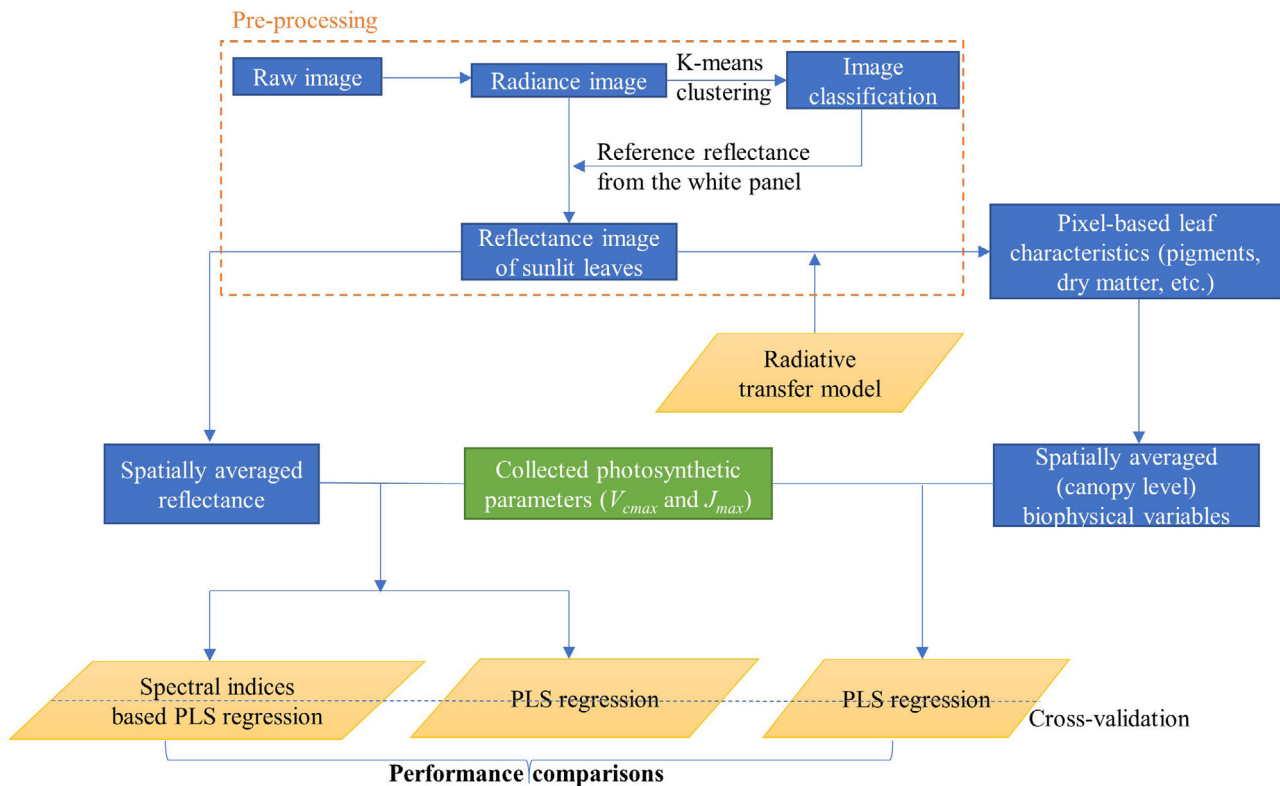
Pre-processing

Raw image

Radiance image

K-means clustering

Image classification

Reference reflectance from the white panel

Reflectance image of sunlit leaves

Pixel-based leaf characteristics (pigments, dry matter, etc.)

Radiative transfer model

Spatially averaged reflectance

Collected photosynthetic parameters ($V_{cmax}$ and $J_{max}$)

Spatially averaged (canopy level) biophysical variables

Spectral indices based PLS regression

PLS regression

PLS regression

Cross-validation

Performance comparisons